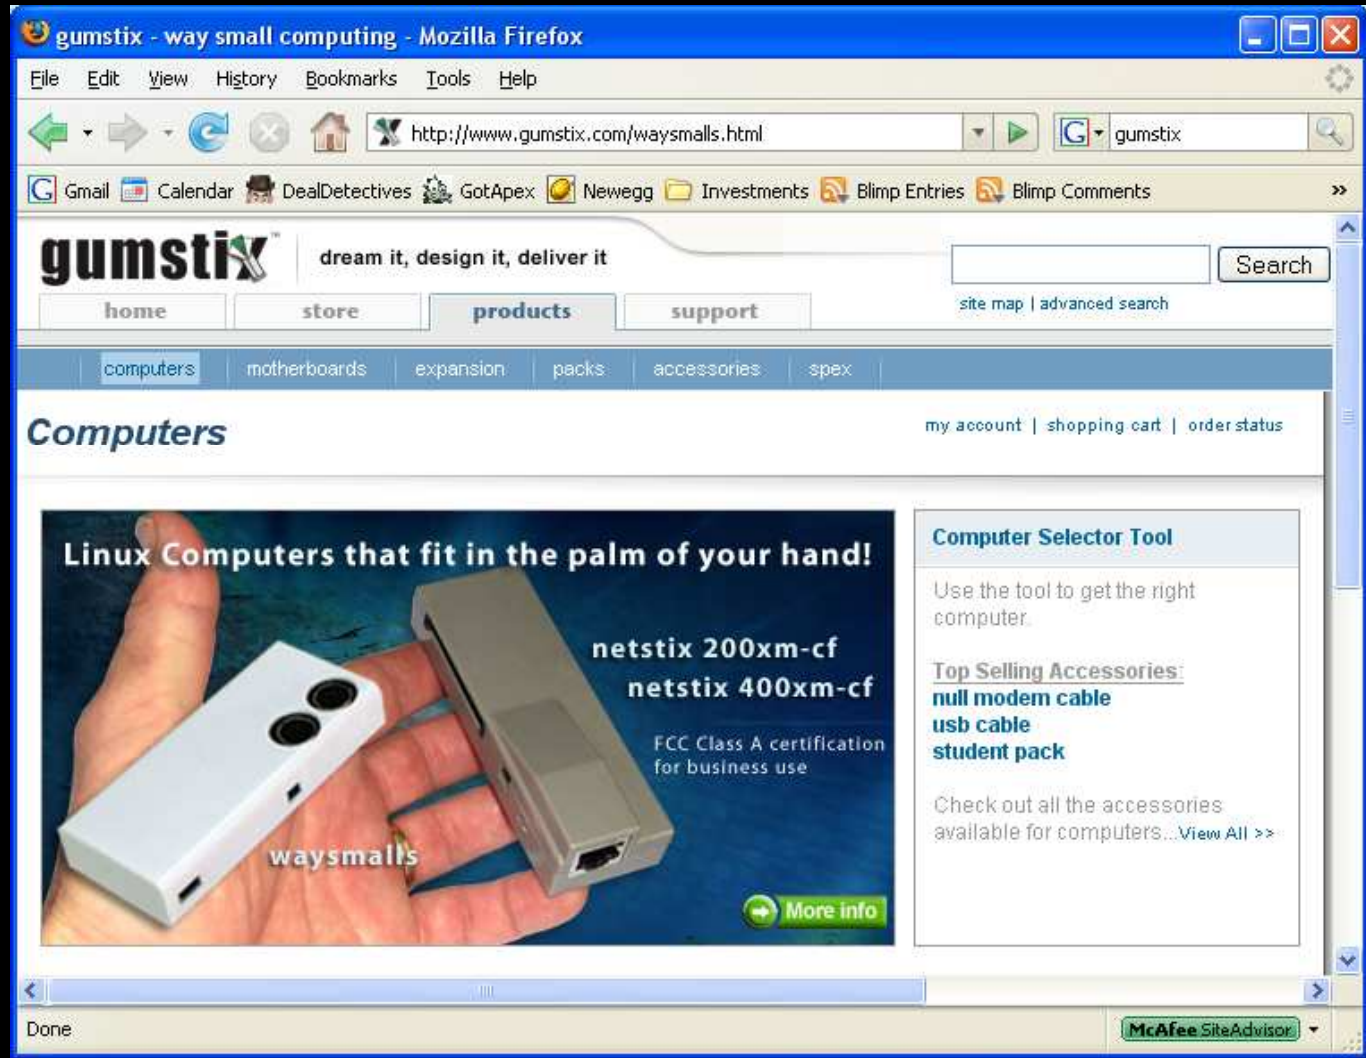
gumstix - way small computing - Mozilla Firefox

File Edit View History Bookmarks Tools Help

http://www.gumstix.com/waysmalls.html

gumstix

Gmail Calendar DealDetectives GotApex Newegg Investments Blimp Entries Blimp Comments »

gumstix™ dream it, design it, deliver it

Search

site map | advanced search

home store products support

computers motherboards expansion packs accessories spex

Computers

my account | shopping cart | order status

Linux Computers that fit in the palm of your hand!

netstix 200xm-cf
netstix 400xm-cf

FCC Class A certification for business use

waysmalls

More info

Computer Selector Tool

Use the tool to get the right computer.

Top Selling Accessories:
null modem cable
usb cable
student pack

Check out all the accessories available for computers... View All >>

Done

McAfee SiteAdvisor